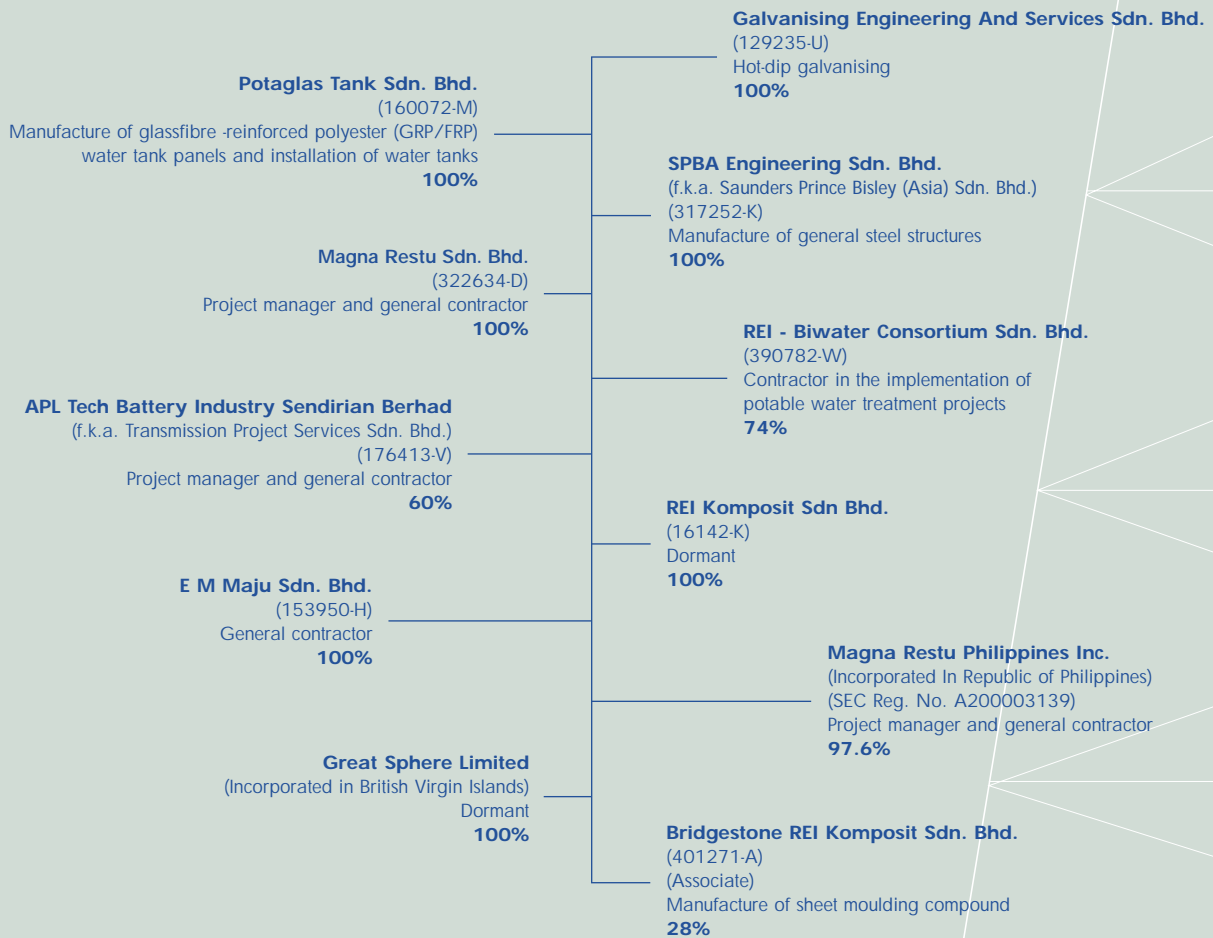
Galvanising Engineering And Services Sdn. Bhd.
(129235-U)
Hot-dip galvanising
100%

Potaglas Tank Sdn. Bhd.
(160072-M)
Manufacture of glassfibre -reinforced polyester (GRP/FRP) water tank panels and installation of water tanks
100%

SPBA Engineering Sdn. Bhd.
(f.k.a. Saunders Prince Bisley (Asia) Sdn. Bhd.)
(317252-K)
Manufacture of general steel structures
100%

Magna Restu Sdn. Bhd.
(322634-D)
Project manager and general contractor
100%

REI - Biwater Consortium Sdn. Bhd.
(390782-W)
Contractor in the implementation of potable water treatment projects
74%

APL Tech Battery Industry Sendirian Berhad
(f.k.a. Transmission Project Services Sdn. Bhd.)
(176413-V)
Project manager and general contractor
60%

REI Komposit Sdn Bhd.
(16142-K)
Dormant
100%

E M Maju Sdn. Bhd.
(153950-H)
General contractor
100%

Magna Restu Philippines Inc.
(Incorporated In Republic of Philippines)
(SEC Reg. No. A200003139)
Project manager and general contractor
97.6%

Great Sphere Limited
(Incorporated in British Virgin Islands)
Dormant
100%

Bridgestone REI Komposit Sdn. Bhd.
(401271-A)
(Associate)
Manufacture of sheet moulding compound
28%